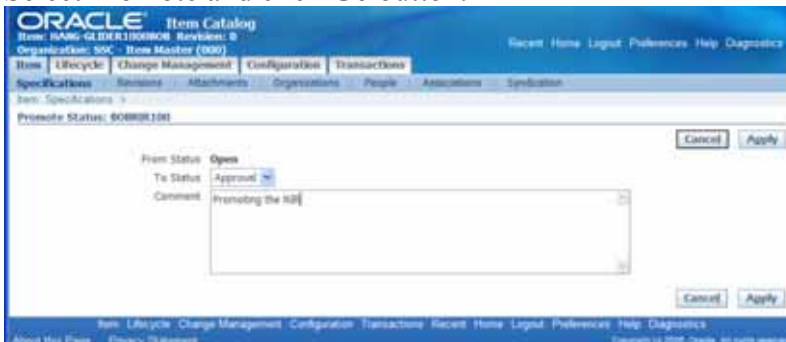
ORACLE Item Catalog
Item: BABG-GLIDER1000BOB Revision: 0
Organization: SSC - Item Master (000)

Recent Home Logout Preferences Help Diagnostics

Item Lifecycle Change Management Configuration Transactions

Specifications Revisions Attachments Organizations People Associations Syndication

Item: Specifications >

Promote Status: BOBBOB100

Cancel Apply

From Status Open
To Status Approval
Comment Promoting the NIR

Cancel Apply

Item Lifecycle Change Management Configuration Transactions Recent Home Logout Preferences Help Diagnostics

About this Page Privacy Statement

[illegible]